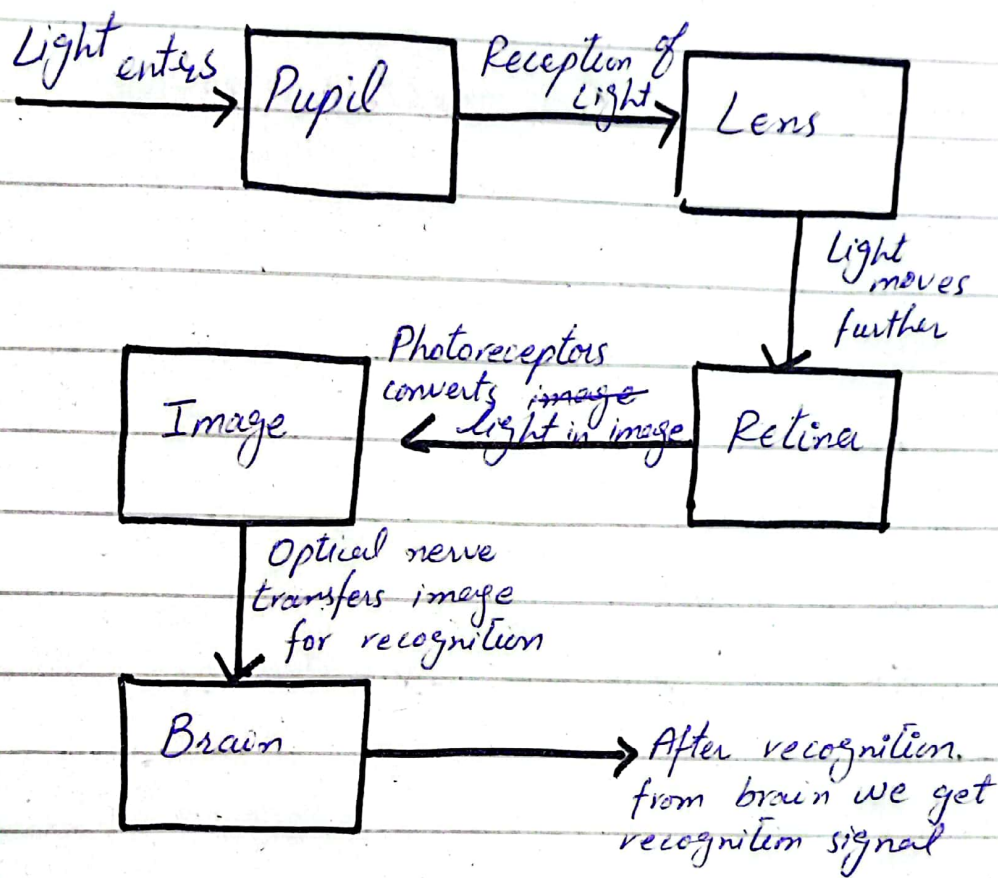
Light enters

Pupil

Reception of Light

Lens

Light moves further

Retina

Photoreceptors converts ~~image~~ light in image

Image

Optical nerve transfers image for recognition

Brain

After recognition from brain we get recognition signal